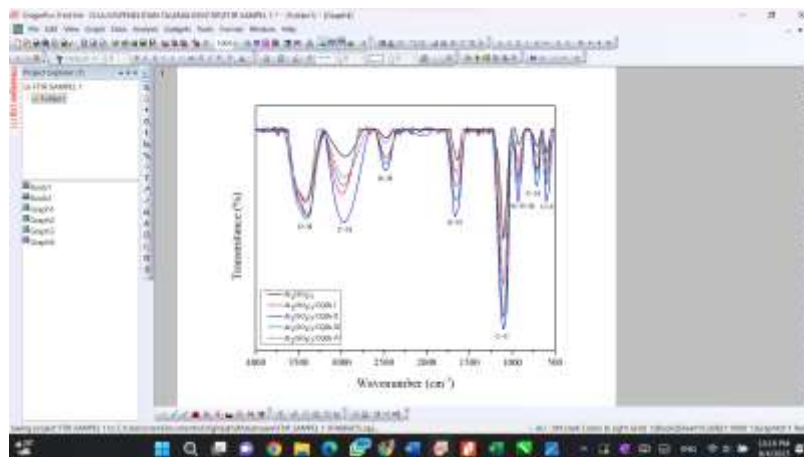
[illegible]

File Edit View Graph Data Analysis Gadgets Tools Format Window Help

Project Explorer (1)

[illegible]

Book1
Book2
Graph1
Graph2
Graph3
Graph4

Transmittance (%)

Wavenumber (cm$^{-1}$)

4000 3500 3000 2500 2000 1500 1000 500

O-H
C-H
N-H
N-H
C-O
C-N
C-H
C-O

$Al_2(SO_4)_3$
$Al_2(SO_4)_3$/CGN-I
$Al_2(SO_4)_3$/CGN-II
$Al_2(SO_4)_3$/CGN-III
$Al_2(SO_4)_3$/CGN-IV

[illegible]